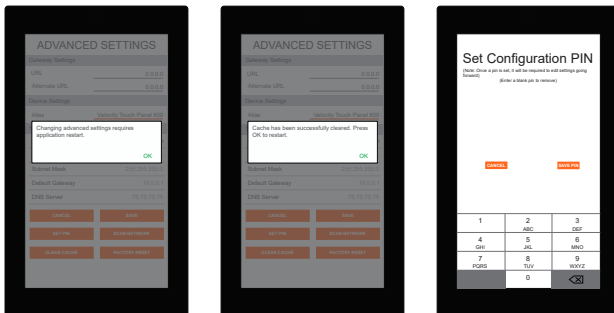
ADVANCED SETTINGS

Gateway Settings

URL 0.0.0.0

Alternate URL 0.0.0.0

Device Settings

Name Velocity Touch Panel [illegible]

Changing advanced settings requires application restart.

OK

Subnet Mask 255.255.255.0

Default Gateway 10.0.0.1

DNS Server 75.75.75.75

CANCEL SAVE

SET PIN ZOOM-BETWEEN

CLEAR CACHE FACTORY RESET

ADVANCED SETTINGS

Gateway Settings

URL 0.0.0.0

Alternate URL 0.0.0.0

Device Settings

Name Velocity Touch Panel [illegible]

Cache has been successfully cleared. Press OK to restart.

OK

Subnet Mask 255.255.255.0

Default Gateway 10.0.0.1

DNS Server 75.75.75.75

CANCEL SAVE

SET PIN ZOOM-BETWEEN

CLEAR CACHE FACTORY RESET

Set Configuration PIN

(Note: Once a pin is set, it will be required to edit settings going forward).

(Enter a blank pin to remove)

CANCEL SAVE PIN

| 1 | 2 ABC | 3 DEF |
|---|---|---|
| 4 GHI | 5 JKL | 6 MNO |
| 7 PQRS | 8 TUV | 9 WXYZ |
| | 0 | ⌫ |